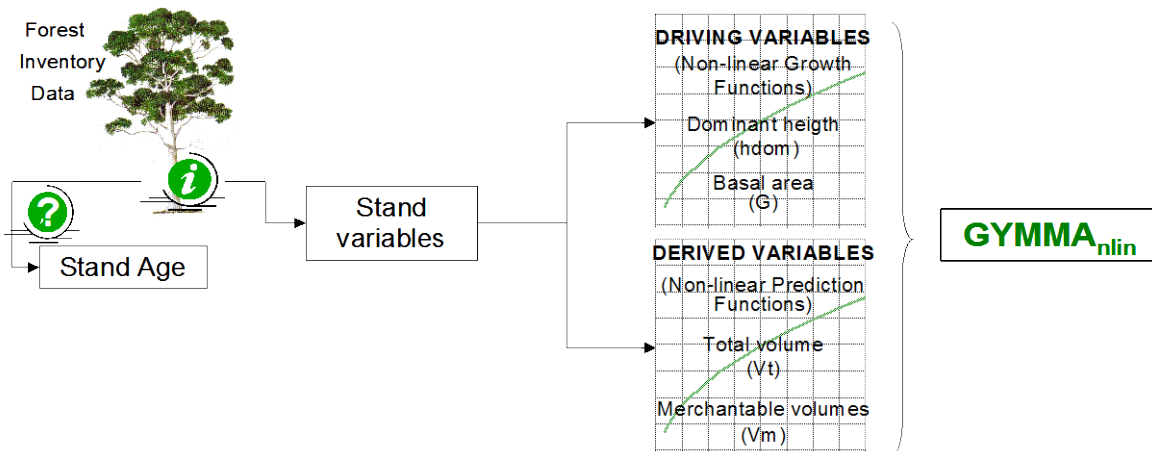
Forest Inventory Data

?

i

Stand Age

Stand variables

DRIVING VARIABLES
(Non-linear Growth Functions)
Dominant heigth (hdom)
Basal area (G)

DERIVED VARIABLES
(Non-linear Prediction Functions)
Total volume (Vt)
Merchantable volumes (Vm)

GYMMA$_{nlin}$